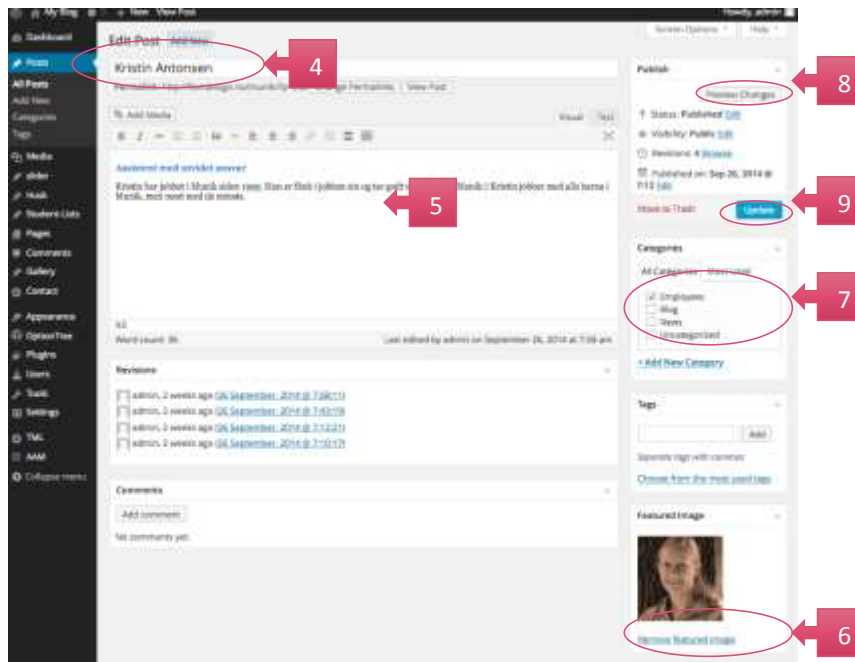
My Blog + New View Post Howdy, admin

Dashboard
Posts
All Posts
Add New
Categories
Tags
Media
slider
Husk
Student Lists
Pages
Comments
Gallery
Contact
Appearance
OptionTree
Plugins
Users
Tools
Settings
TML
AAM
Collapse menu

Edit Post Add New

Screen Options Help

Kristin Antonsen

4

Permalink: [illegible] Change Permalinks View Post

Add Media

Visual Text

Ansvarlig med utvidet ansvar

Kristin har jobbet i Musik siden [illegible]. Han er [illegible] i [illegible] sin og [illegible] Musik i Kristin jobber med alle barna i Musik, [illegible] med de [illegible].

5

p

Word count: 36

Last edited by admin on September 26, 2014 at 7:08 am

Revisions

admin, 2 weeks ago (26 September, 2014 @ 7:08:11)
admin, 2 weeks ago (26 September, 2014 @ 7:43:19)
admin, 2 weeks ago (26 September, 2014 @ 7:12:21)
admin, 2 weeks ago (26 September, 2014 @ 7:10:17)

Comments

Add comment

No comments yet.

Publish

Preview Changes

8

Status: Published Edit
Visibility: Public Edit
Revisions: 4 Browse
Published on: Sep 26, 2014 @ 7:12 Edit

Move to Trash

Update

9

Categories

All Categories Most Used

Employees
Blog
News
Uncategorized

7

+ Add New Category

Tags

Add

Separate tags with commas

Choose from the most used tags

Featured Image

Remove featured image

6